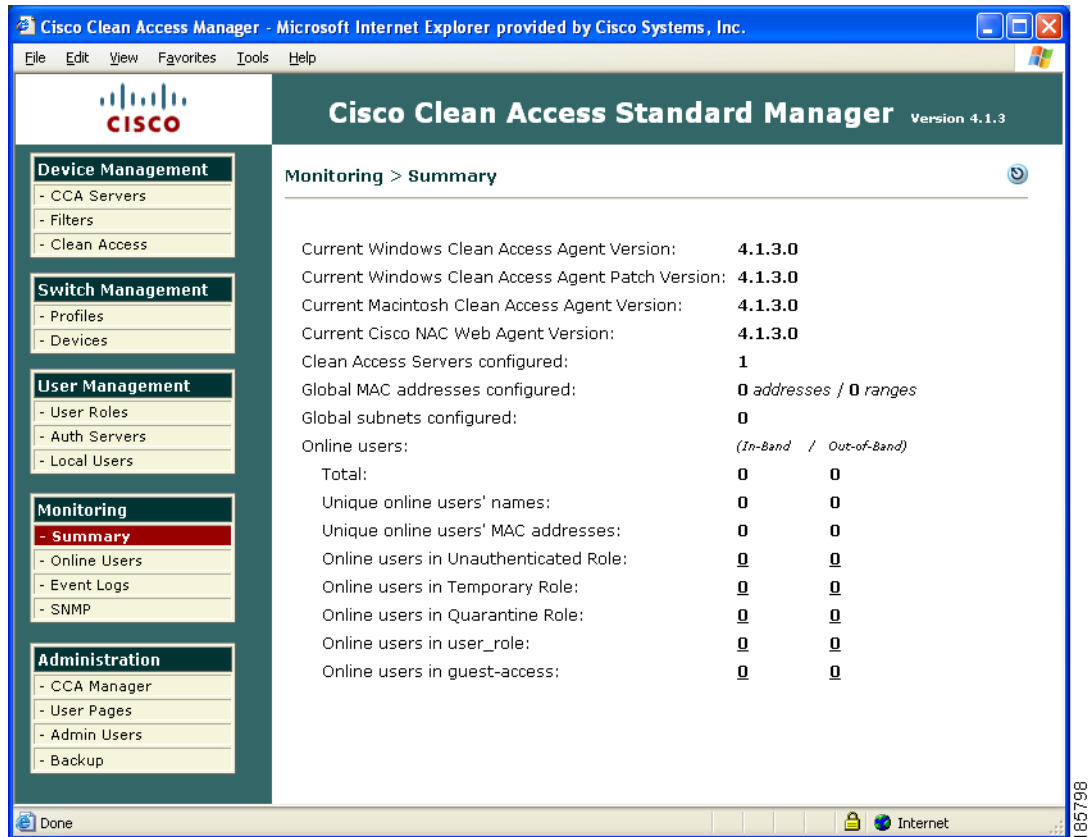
Cisco Clean Access Manager - Microsoft Internet Explorer provided by Cisco Systems, Inc.

File Edit View Favorites Tools Help

CISCO

Cisco Clean Access Standard Manager Version 4.1.3

Device Management
- CCA Servers
- Filters
- Clean Access

Switch Management
- Profiles
- Devices

User Management
- User Roles
- Auth Servers
- Local Users

Monitoring
- Summary
- Online Users
- Event Logs
- SNMP

Administration
- CCA Manager
- User Pages
- Admin Users
- Backup

Monitoring > Summary

| | | |
|---|---|---|
| Current Windows Clean Access Agent Version: | 4.1.3.0 | |
| Current Windows Clean Access Agent Patch Version: | 4.1.3.0 | |
| Current Macintosh Clean Access Agent Version: | 4.1.3.0 | |
| Current Cisco NAC Web Agent Version: | 4.1.3.0 | |
| Clean Access Servers configured: | 1 | |
| Global MAC addresses configured: | 0 addresses / 0 ranges | |
| Global subnets configured: | 0 | |
| Online users: | (In-Band / | Out-of-Band) |
| Total: | 0 | 0 |
| Unique online users' names: | 0 | 0 |
| Unique online users' MAC addresses: | 0 | 0 |
| Online users in Unauthenticated Role: | 0 | 0 |
| Online users in Temporary Role: | 0 | 0 |
| Online users in Quarantine Role: | 0 | 0 |
| Online users in user_role: | 0 | 0 |
| Online users in guest-access: | 0 | 0 |

Done

Internet

185798